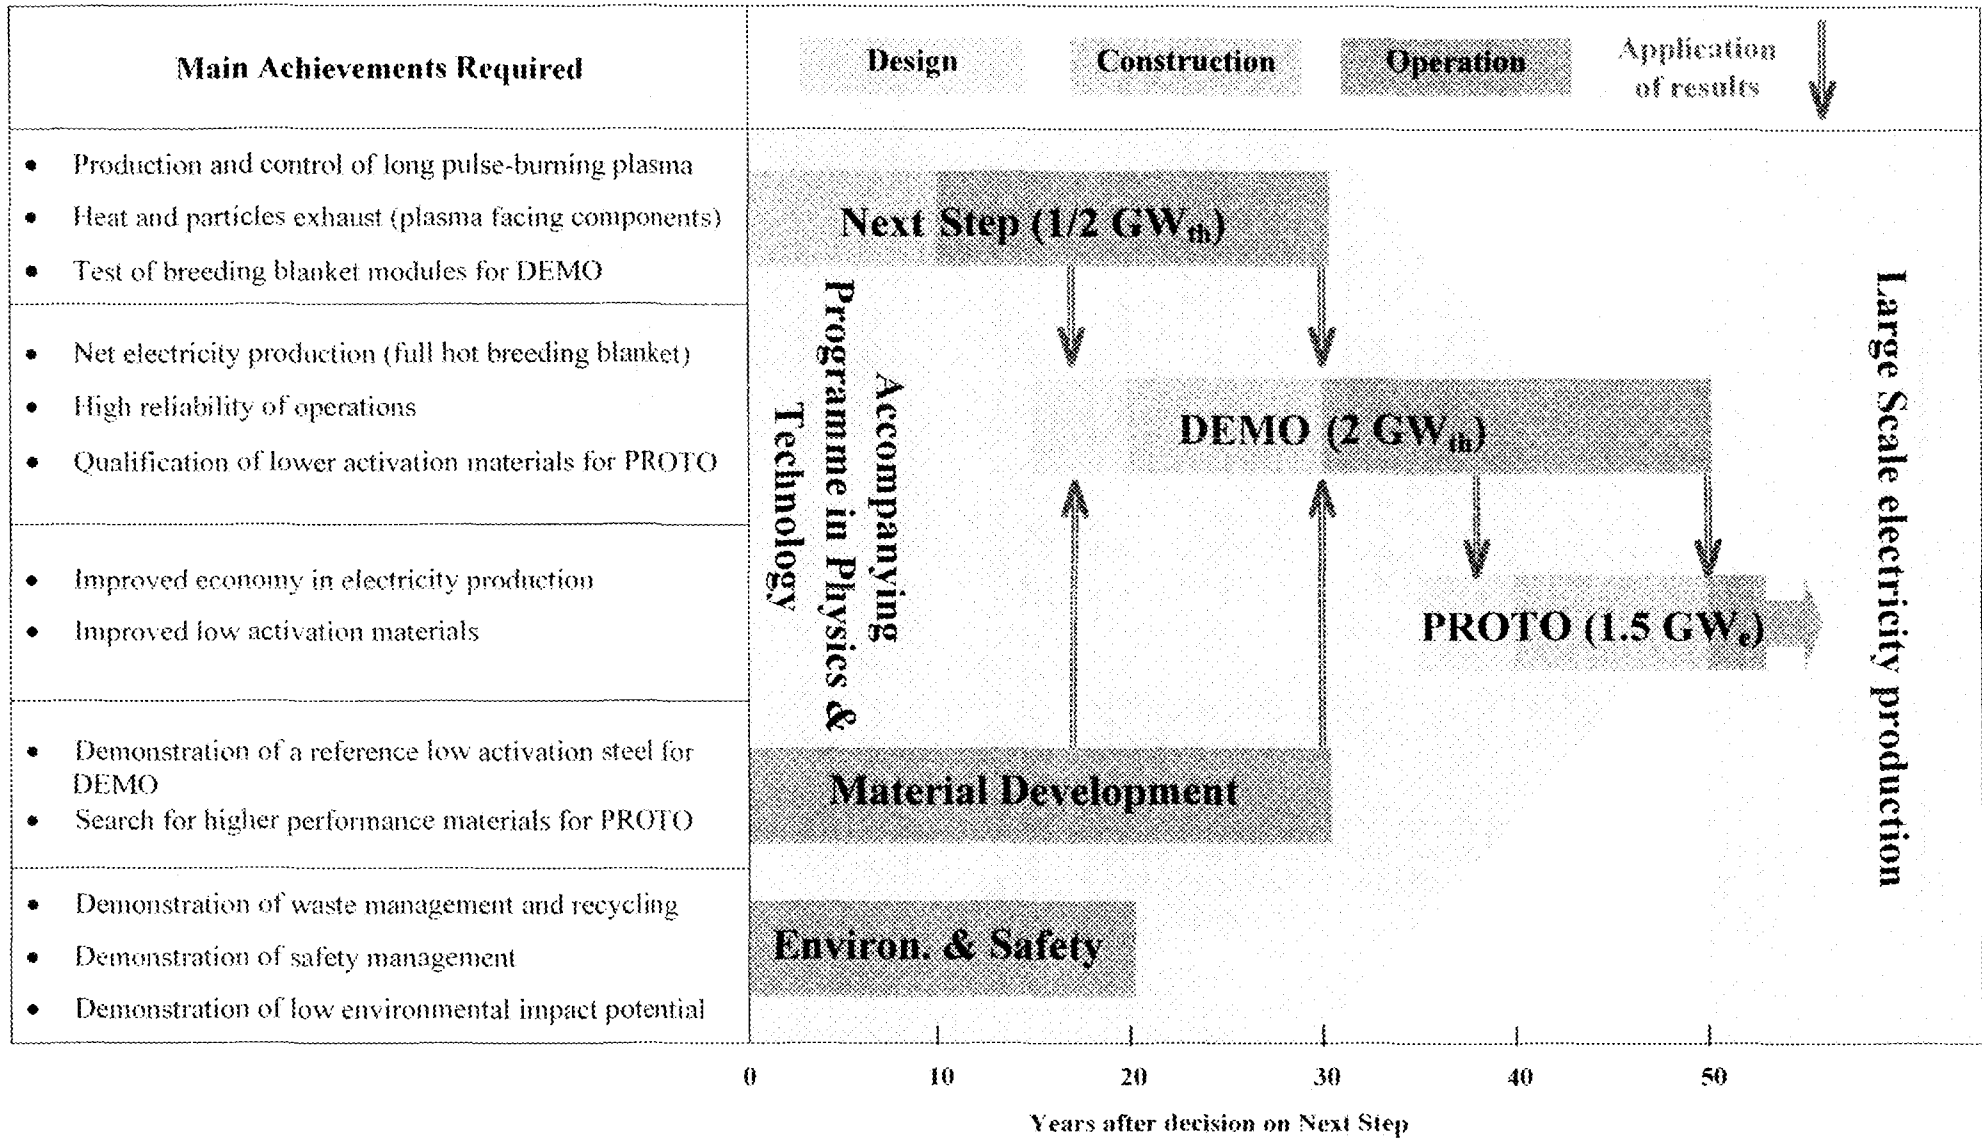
Main Achievements Required

Design Construction Operation Application of results

- Production and control of long pulse-burning plasma
- Heat and particles exhaust (plasma facing components)
- Test of breeding blanket modules for DEMO

- Net electricity production (full hot breeding blanket)
- High reliability of operations
- Qualification of lower activation materials for PROTO

- Improved economy in electricity production
- Improved low activation materials

- Demonstration of a reference low activation steel for DEMO
- Search for higher performance materials for PROTO

- Demonstration of waste management and recycling
- Demonstration of safety management
- Demonstration of low environmental impact potential

Next Step (1/2 $GW_{th}$)

Accompanying Programme in Physics & Technology

DEMO (2 $GW_{th}$)

PROTO (1.5 $GW_e$)

Large Scale electricity production

Material Development

Environ. & Safety

0 10 20 30 40 50

Years after decision on Next Step